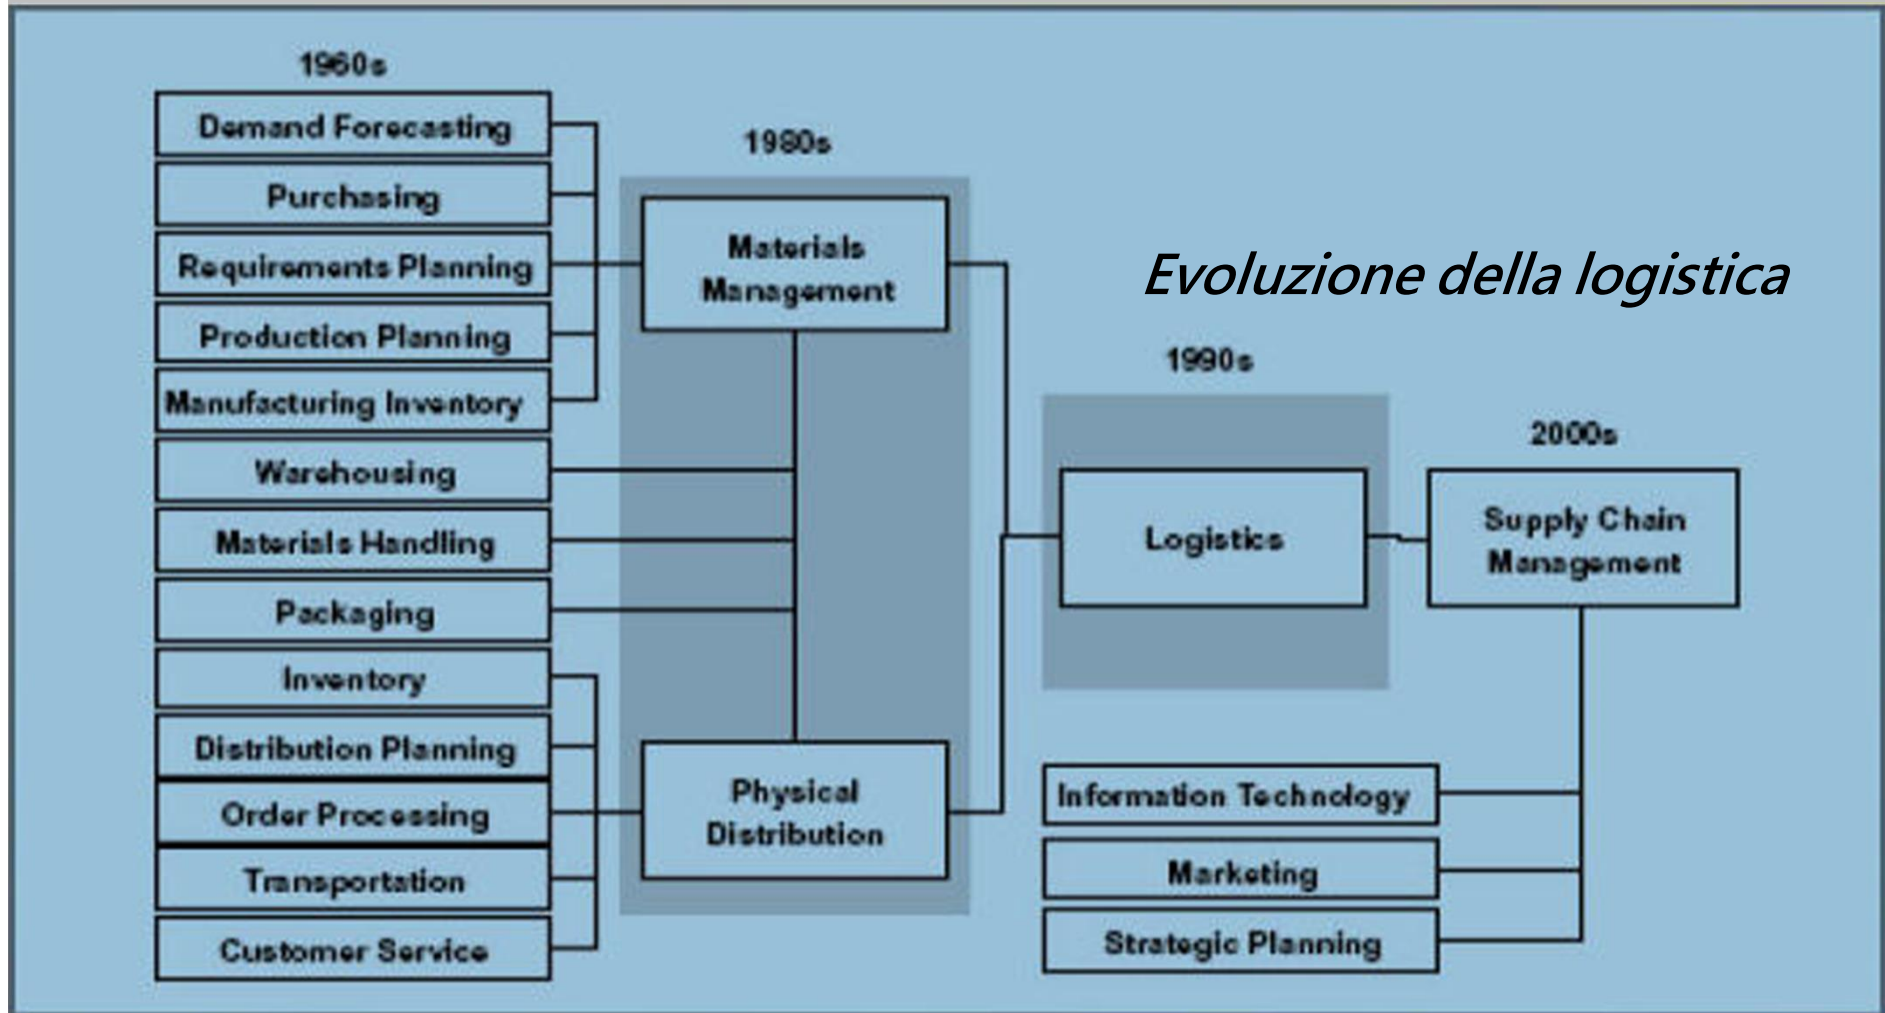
1960s

Demand Forecasting

Purchasing

Requirements Planning

Production Planning

Manufacturing Inventory

Warehousing

Materials Handling

Packaging

Inventory

Distribution Planning

Order Processing

Transportation

Customer Service

1980s

Materials Management

Physical Distribution

Evoluzione della logistica

1990s

Logistics

2000s

Supply Chain Management

Information Technology

Marketing

Strategic Planning